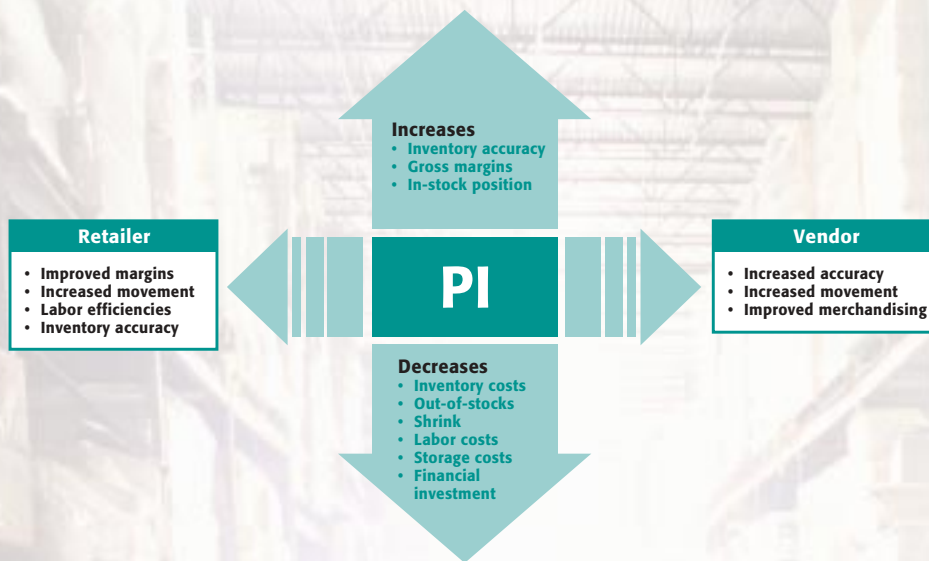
Increases
• Inventory accuracy
• Gross margins
• In-stock position

Retailer
• Improved margins
• Increased movement
• Labor efficiencies
• Inventory accuracy

PI

Vendor
• Increased accuracy
• Increased movement
• Improved merchandising

Decreases
• Inventory costs
• Out-of-stocks
• Shrink
• Labor costs
• Storage costs
• Financial investment